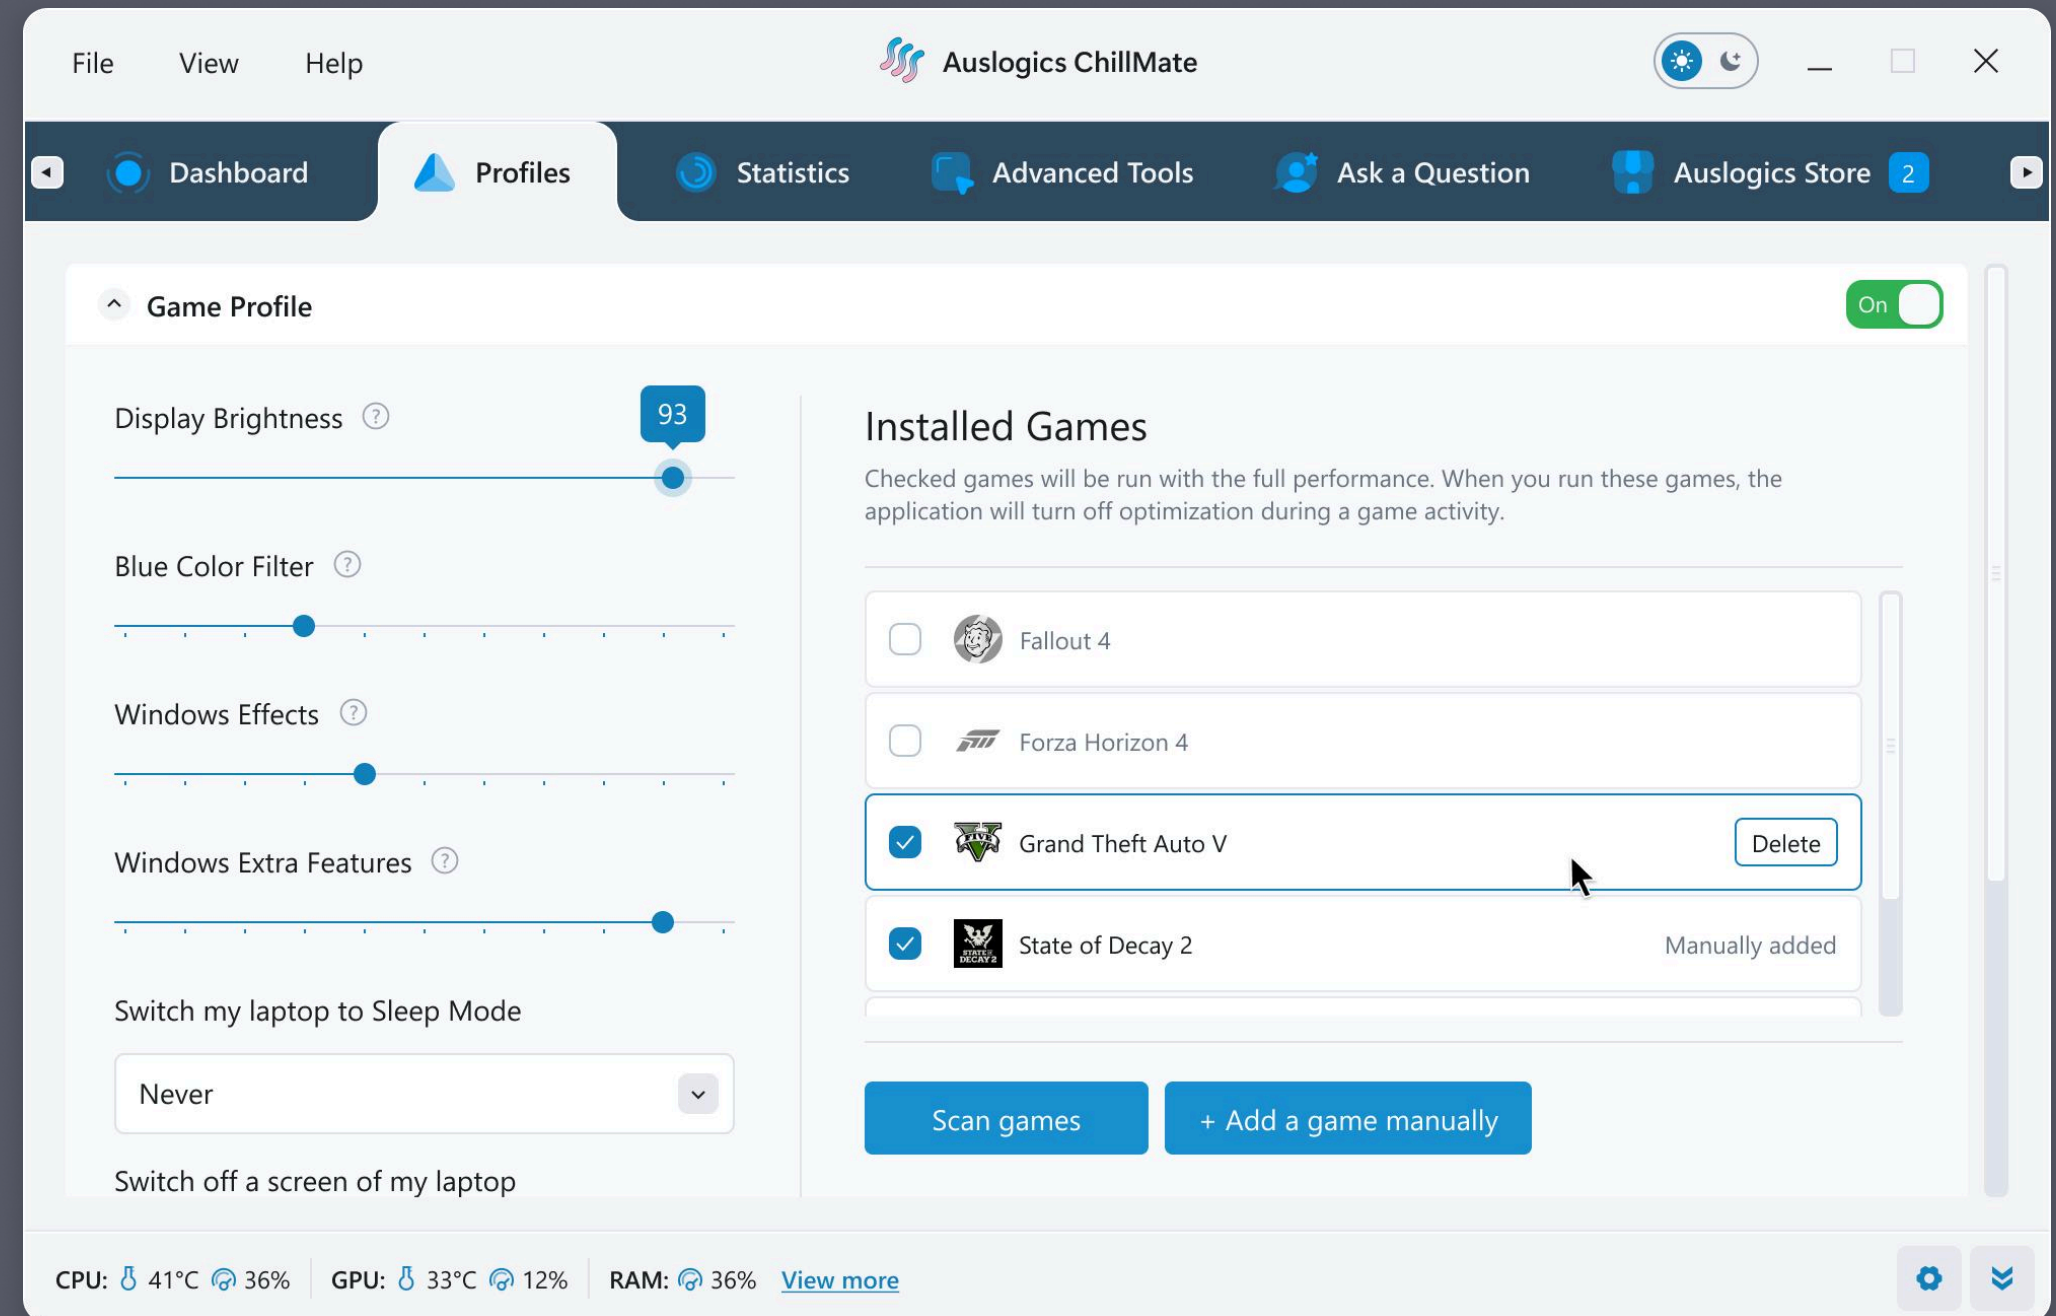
File View Help

Auslogics ChillMate

Dashboard Profiles Statistics Advanced Tools Ask a Question Auslogics Store 2

Game Profile

On

Display Brightness

93

Blue Color Filter

Windows Effects

Windows Extra Features

Switch my laptop to Sleep Mode

Never

Switch off a screen of my laptop

Installed Games

Checked games will be run with the full performance. When you run these games, the application will turn off optimization during a game activity.

Fallout 4

Forza Horizon 4

Grand Theft Auto V

Delete

State of Decay 2

Manually added

Scan games

+ Add a game manually

CPU: 41°C 36% GPU: 33°C 12% RAM: 36% View more